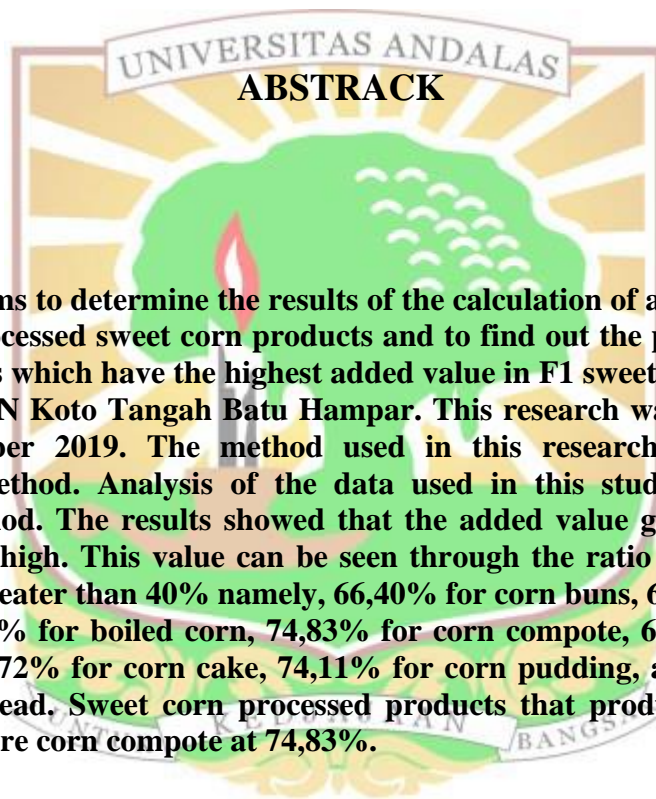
UNIVERSITAS ANDALAS

ABSTRACK

ns to determine the results of the calculation of a cessed sweet corn products and to find out the p s which have the highest added value in F1 sweet N Koto Tangah Batu Hampar. This research wa ber 2019. The method used in this research ethod. Analysis of the data used in this stud od. The results showed that the added value g high. This value can be seen through the ratio eater than 40% namely, 66,40% for corn buns, 6 % for boiled corn, 74,83% for corn compote, 6 72% for corn cake, 74,11% for corn pudding, a ead. Sweet corn processed products that prod re corn compote at 74,83%.

KEDJAJAAN BANGSA